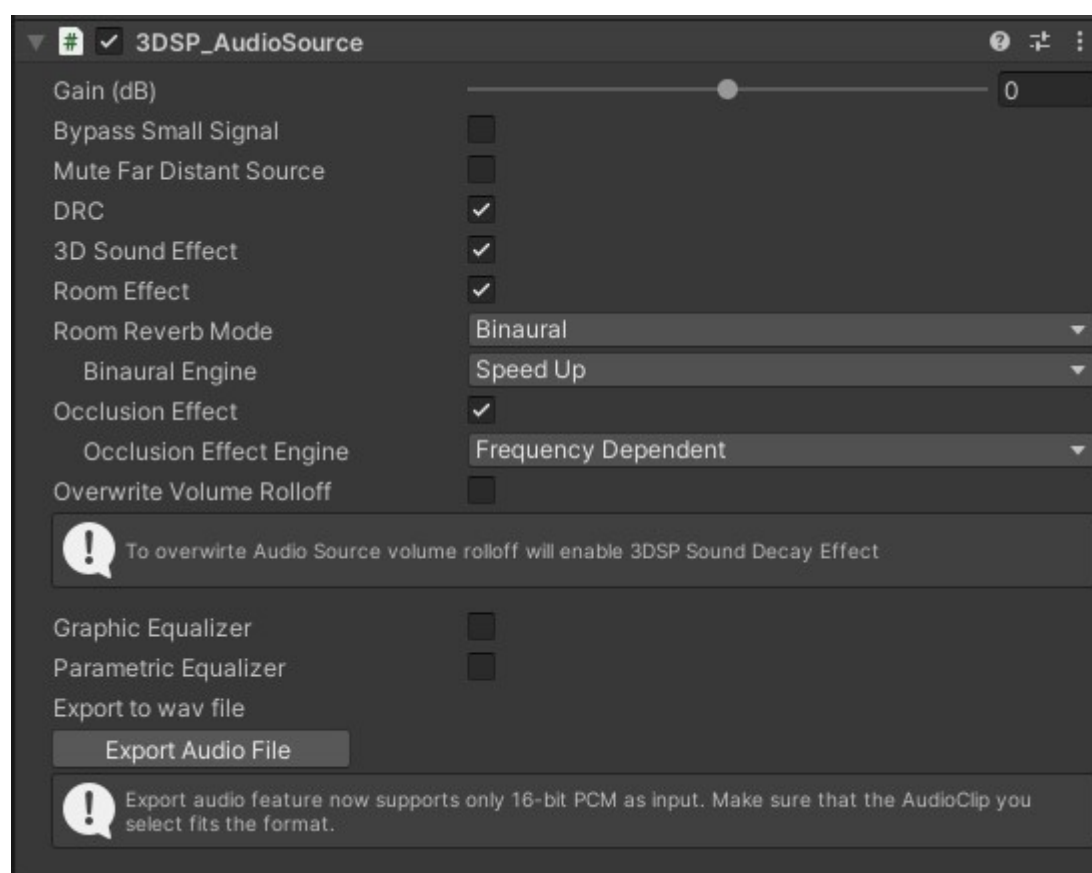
# 3DSP_AudioSource

Gain (dB) 0

Bypass Small Signal

Mute Far Distant Source

DRC

3D Sound Effect

Room Effect

Room Reverb Mode Binaural

Binaural Engine Speed Up

Occlusion Effect

Occlusion Effect Engine Frequency Dependent

Overwrite Volume Rolloff

To overwirte Audio Source volume rolloff will enable 3DSP Sound Decay Effect

Graphic Equalizer

Parametric Equalizer

Export to wav file

Export Audio File

Export audio feature now supports only 16-bit PCM as input. Make sure that the AudioClip you select fits the format.